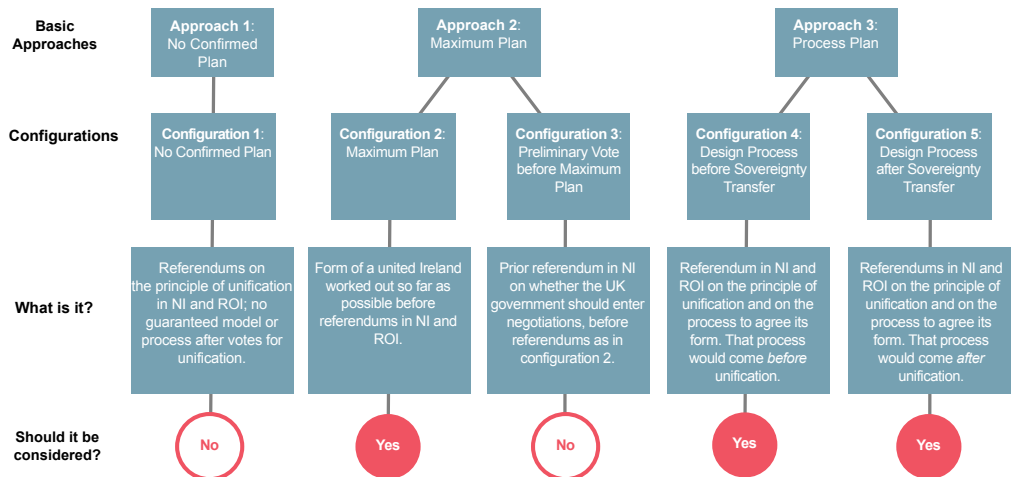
Basic Approaches

Approach 1: No Confirmed Plan

Approach 2: Maximum Plan

Approach 3: Process Plan

Configurations

Configuration 1: No Confirmed Plan

Configuration 2: Maximum Plan

Configuration 3: Preliminary Vote before Maximum Plan

Configuration 4: Design Process before Sovereignty Transfer

Configuration 5: Design Process after Sovereignty Transfer

What is it?

Referendums on the principle of unification in NI and ROI; no guaranteed model or process after votes for unification.

Form of a united Ireland worked out so far as possible before referendums in NI and ROI.

Prior referendum in NI on whether the UK government should enter negotiations, before referendums as in configuration 2.

Referendum in NI and ROI on the principle of unification and on the process to agree its form. That process would come *before* unification.

Referendums in NI and ROI on the principle of unification and on the process to agree its form. That process would come *after* unification.

Should it be considered?

No

Yes

No

Yes

Yes